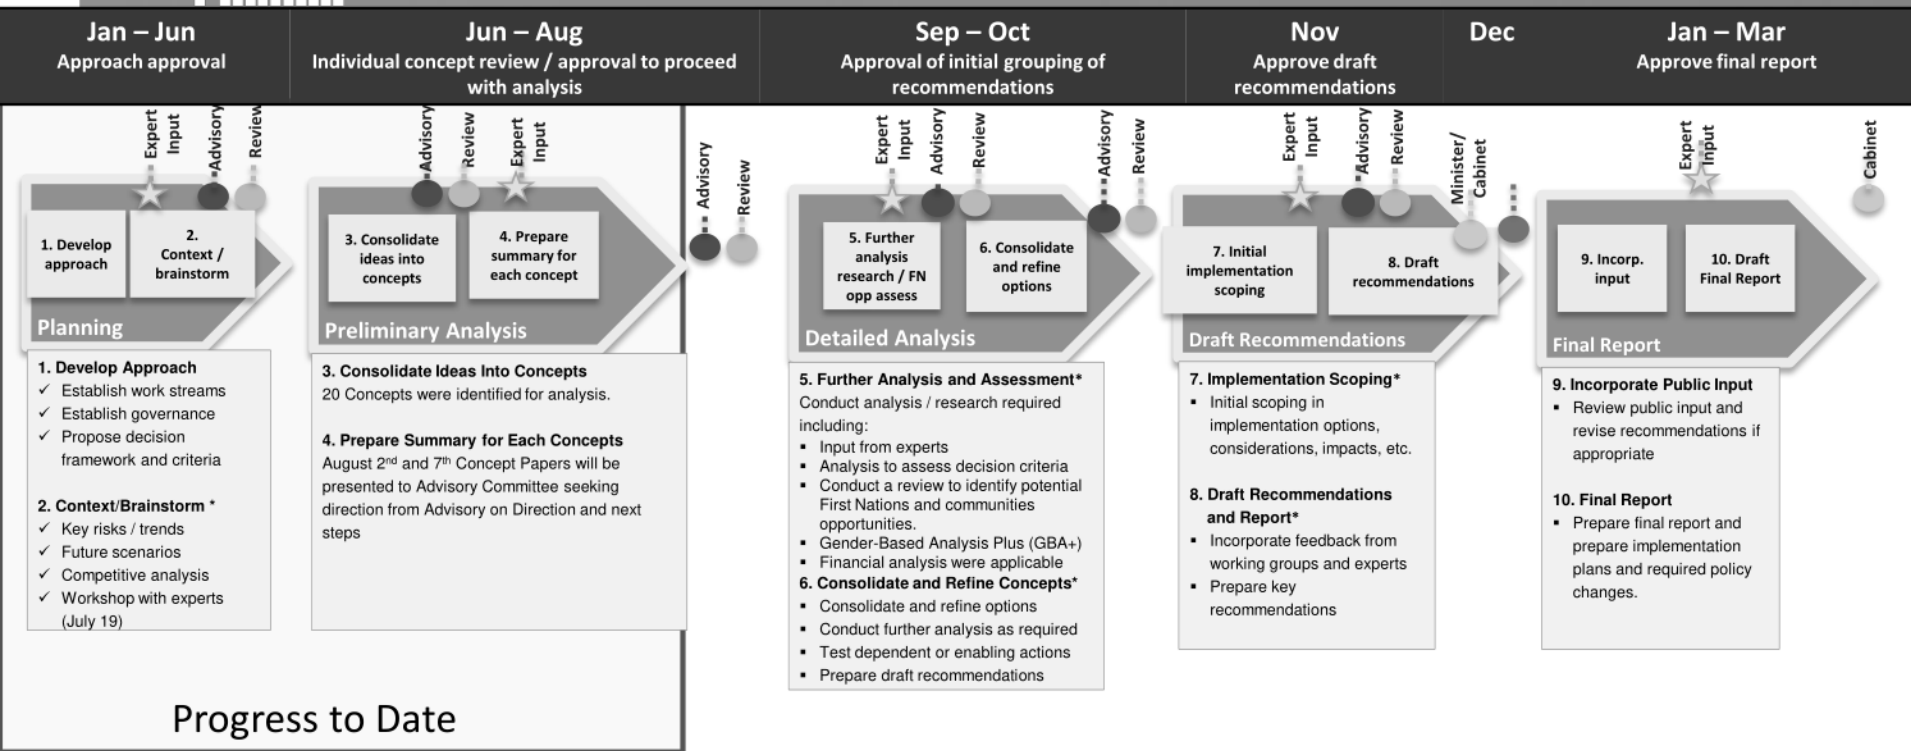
Jan – Jun
Approach approval

Jun – Aug
Individual concept review / approval to proceed with analysis

Sep – Oct
Approval of initial grouping of recommendations

Nov
Approve draft recommendations

Dec

Jan – Mar
Approve final report

Expert Input
Advisory
Review

1. Develop approach
2. Context / brainstorm
Planning

Advisory
Review
Expert Input

3. Consolidate ideas into concepts
4. Prepare summary for each concept
Preliminary Analysis

Advisory
Review

Expert Input
Advisory
Review

5. Further analysis research / FN opp assess
6. Consolidate and refine options
Detailed Analysis

Advisory
Review

Expert Input
Advisory
Review

7. Initial implementation scoping
8. Draft recommendations
Draft Recommendations

Minister/ Cabinet

Expert Input

9. Incorp. input
10. Draft Final Report
Final Report

Cabinet

1. Develop Approach
✓ Establish work streams
✓ Establish governance
✓ Propose decision framework and criteria

2. Context/Brainstorm *
✓ Key risks / trends
✓ Future scenarios
✓ Competitive analysis
✓ Workshop with experts (July 19)

3. Consolidate Ideas Into Concepts
20 Concepts were identified for analysis.

4. Prepare Summary for Each Concepts
August 2$^{nd}$ and 7$^{th}$ Concept Papers will be presented to Advisory Committee seeking direction from Advisory on Direction and next steps

Progress to Date

5. Further Analysis and Assessment*
Conduct analysis / research required including:
▪ Input from experts
▪ Analysis to assess decision criteria
▪ Conduct a review to identify potential First Nations and communities opportunities.
▪ Gender-Based Analysis Plus (GBA+)
▪ Financial analysis were applicable
6. Consolidate and Refine Concepts*
▪ Consolidate and refine options
▪ Conduct further analysis as required
▪ Test dependent or enabling actions
▪ Prepare draft recommendations

7. Implementation Scoping*
▪ Initial scoping in implementation options, considerations, impacts, etc.

8. Draft Recommendations and Report*
▪ Incorporate feedback from working groups and experts
▪ Prepare key recommendations

9. Incorporate Public Input
▪ Review public input and revise recommendations if appropriate

10. Final Report
▪ Prepare final report and prepare implementation plans and required policy changes.